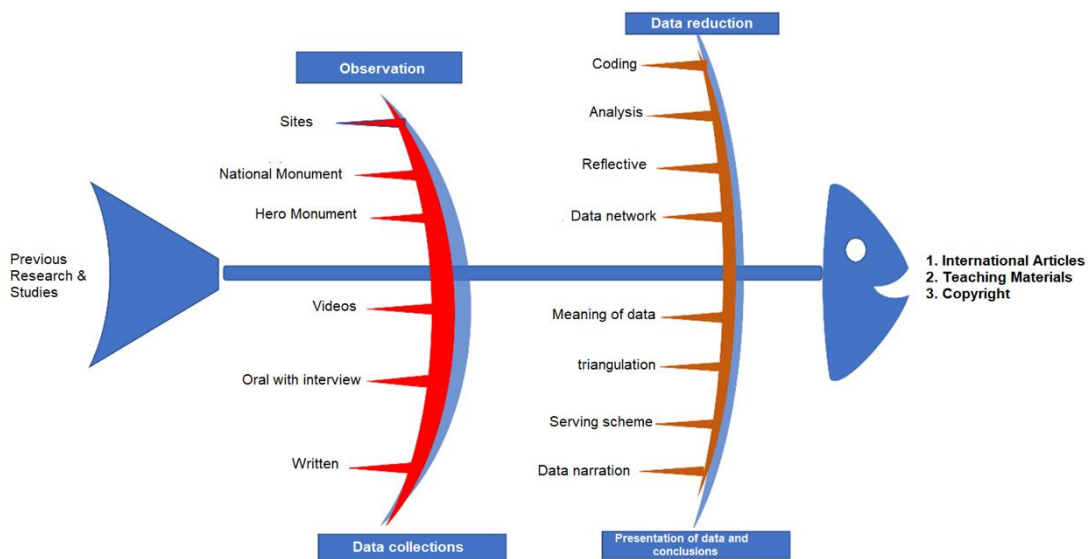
Data reduction

Observation

Coding

Analysis

Sites

Reflective

National Monument

Hero Monument

Data network

Previous Research & Studies

1. International Articles
2. Teaching Materials
3. Copyright

Videos

Meaning of data

triangulation

Oral with interview

Serving scheme

Written

Data narration

Data collections

Presentation of data and conclusions